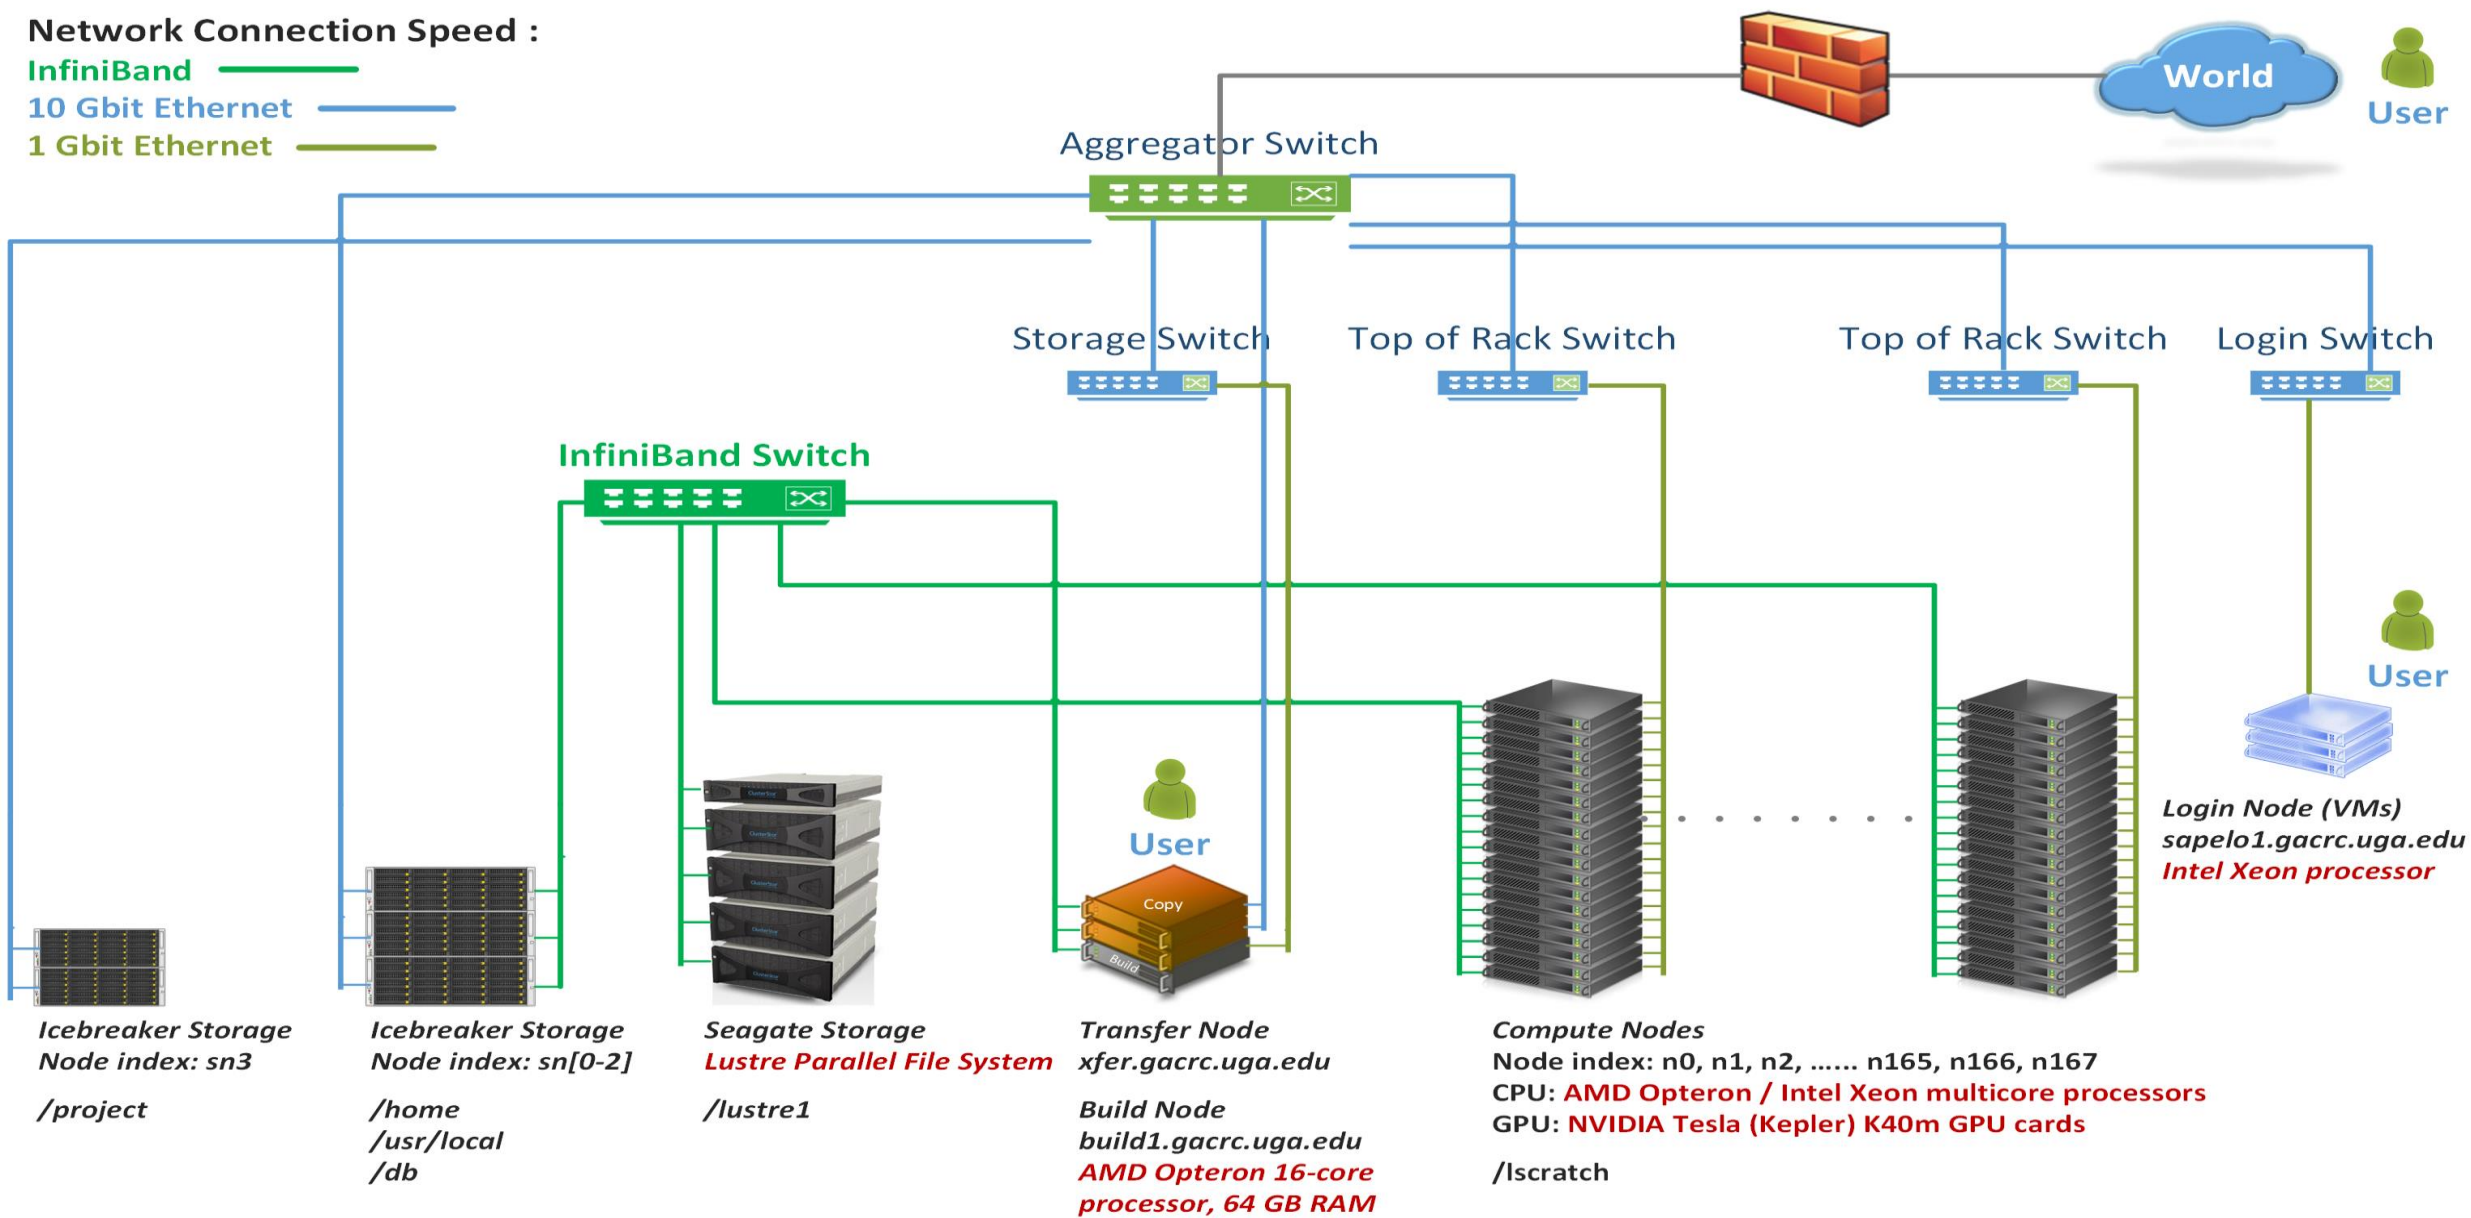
Network Connection Speed :
InfiniBand
10 Gbit Ethernet
1 Gbit Ethernet

World

User

Aggregator Switch

Storage Switch

Top of Rack Switch

Top of Rack Switch

Login Switch

InfiniBand Switch

User

User

Copy

Build

Login Node (VMs)
sapelo1.gacrc.uga.edu
Intel Xeon processor

Icebreaker Storage
Node index: sn3

/project

Icebreaker Storage
Node index: sn[0-2]

/home
/usr/local
/db

Seagate Storage
Lustre Parallel File System

/lustre1

Transfer Node
xfer.gacrc.uga.edu

Build Node
build1.gacrc.uga.edu
AMD Opteron 16-core processor, 64 GB RAM

Compute Nodes
Node index: n0, n1, n2, …… n165, n166, n167
CPU: AMD Opteron / Intel Xeon multicore processors
GPU: NVIDIA Tesla (Kepler) K40m GPU cards

/lscratch